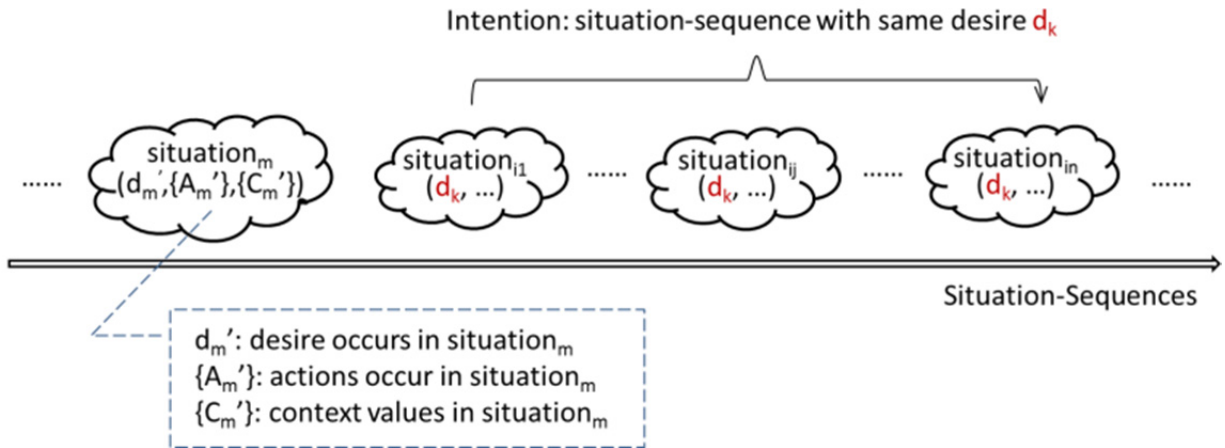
Intention: situation-sequence with same desire $d_k$

...... situation$_m$ ($d_m'$,{$A_m'$},{$C_m'$}) situation$_{i1}$ ($d_k$, ...) ...... situation$_{ij}$ ($d_k$, ...) ...... situation$_{in}$ ($d_k$, ...) ......

Situation-Sequences

$d_m'$: desire occurs in situation$_m$
{$A_m'$}: actions occur in situation$_m$
{$C_m'$}: context values in situation$_m$